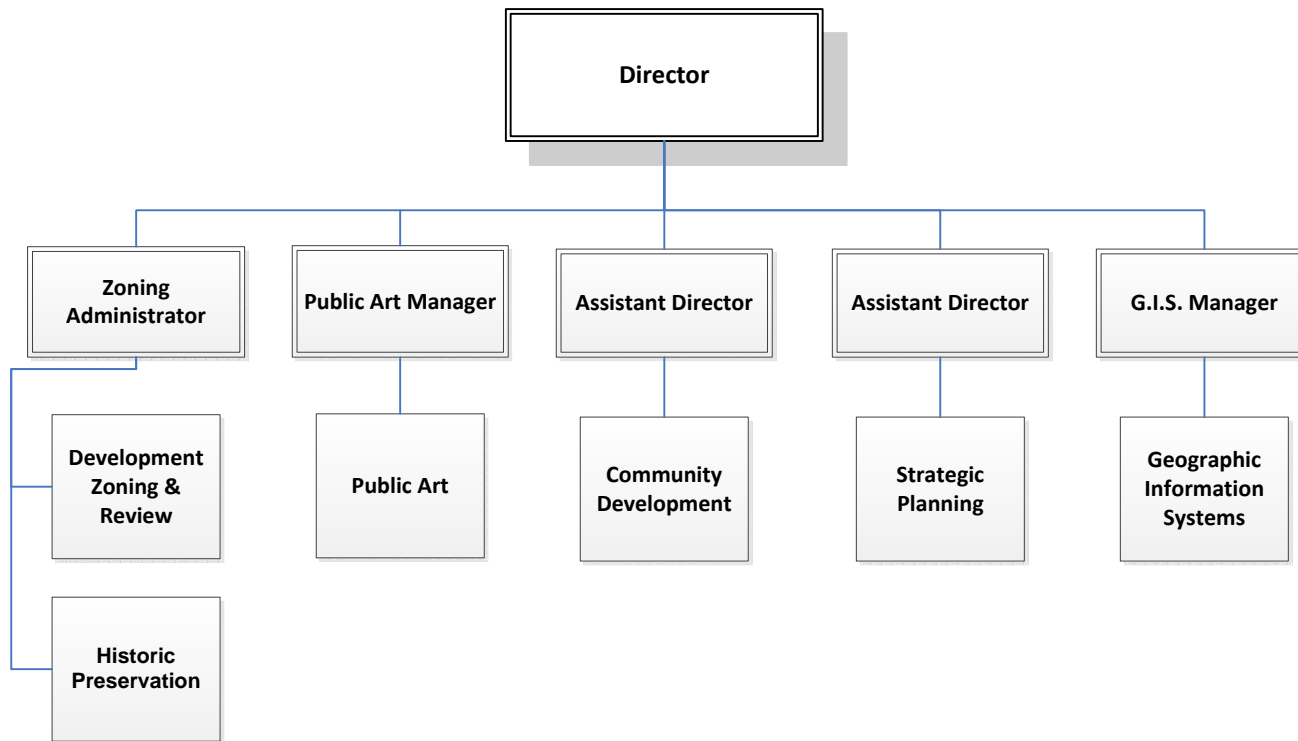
Director

Zoning Administrator

Public Art Manager

Assistant Director

Assistant Director

G.I.S. Manager

Development Zoning & Review

Historic Preservation

Public Art

Community Development

Strategic Planning

Geographic Information Systems